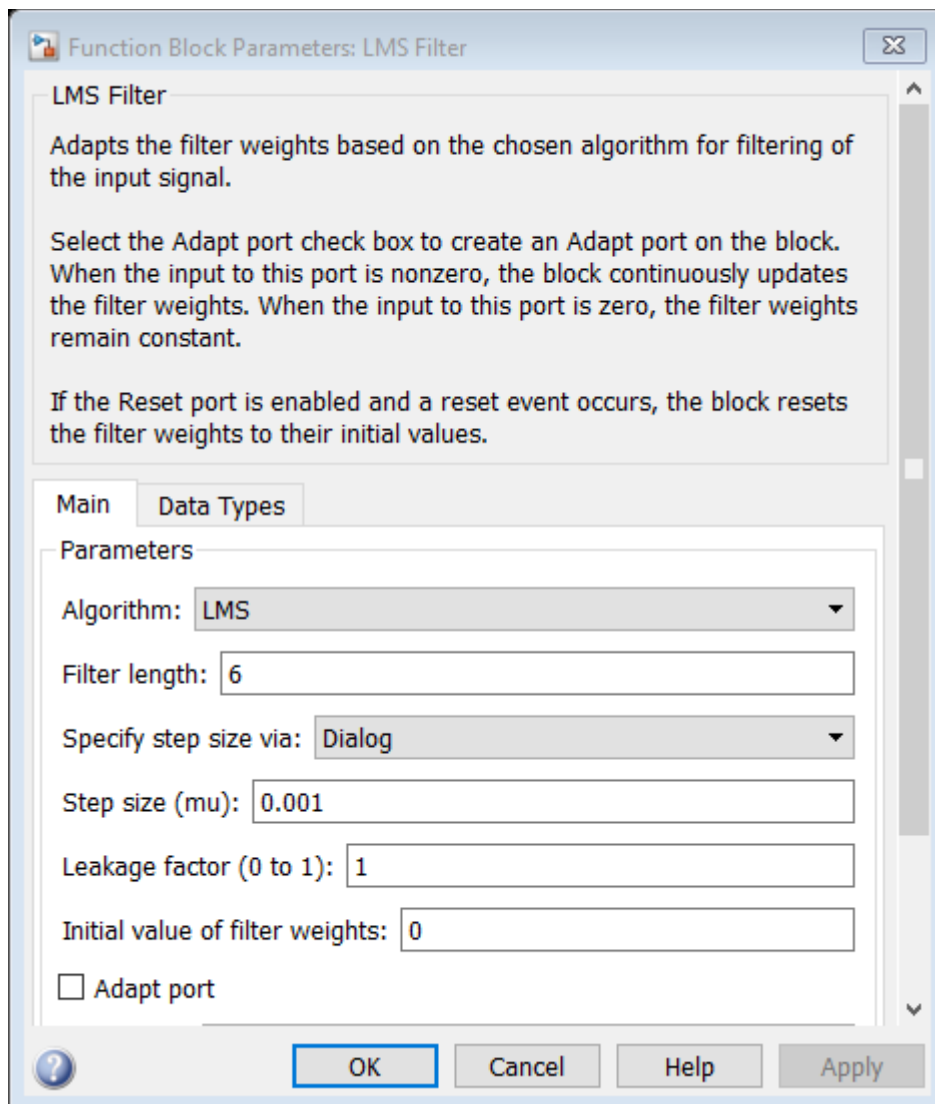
Function Block Parameters: LMS Filter

LMS Filter

Adapts the filter weights based on the chosen algorithm for filtering of the input signal.

Select the Adapt port check box to create an Adapt port on the block. When the input to this port is nonzero, the block continuously updates the filter weights. When the input to this port is zero, the filter weights remain constant.

If the Reset port is enabled and a reset event occurs, the block resets the filter weights to their initial values.

Main | Data Types

Parameters

Algorithm: LMS

Filter length: 6

Specify step size via: Dialog

Step size (mu): 0.001

Leakage factor (0 to 1): 1

Initial value of filter weights: 0

Adapt port

OK | Cancel | Help | Apply